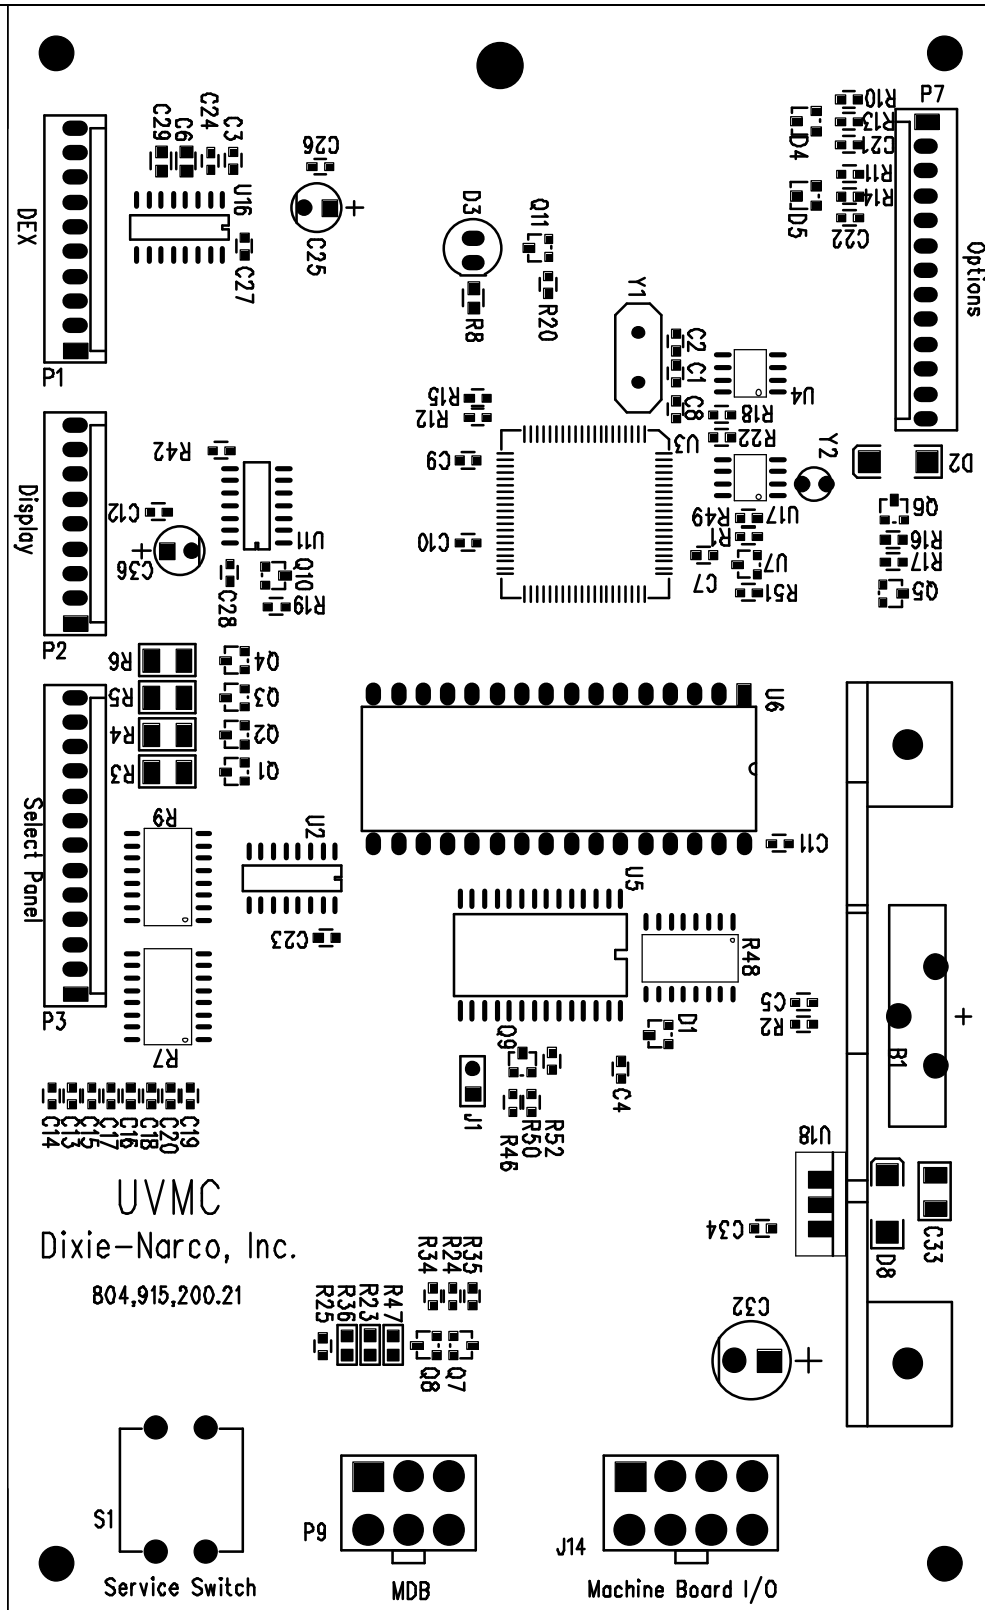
DEX
C29
C6
C24
C3
U16
C27
C26
C25
+
D3
Q11
R8
R20
R10
R13
C21
LED4
R11
R14
LED5
C22
P7
Options
P1
Y1
C2
C1
C8
U4
R18
R22
R15
R12
U3
C9
Y2
D2
Display
R42
C12
C36
+
U11
Q10
R19
C28
C10
U17
R49
R1
U7
C7
R51
Q6
R16
R17
Q5
P2
R6
R5
R4
R3
Q4
Q3
Q2
Q1
U6
Select Panel
R9
U2
C11
U5
C23
R48
C5
R2
D1
+
B1
P3
R7
Q9
J1
R52
R50
R46
C4
C14
C13
C15
C17
C16
C18
C20
C19
U18
UVMC
Dixie-Narco, Inc.
C34
C33
D8
804,915,200.21
R34
R24
R35
R25
R36
R23
R47
Q8
Q7
C32
+
S1
P9
J14
Service Switch
MDB
Machine Board I/O